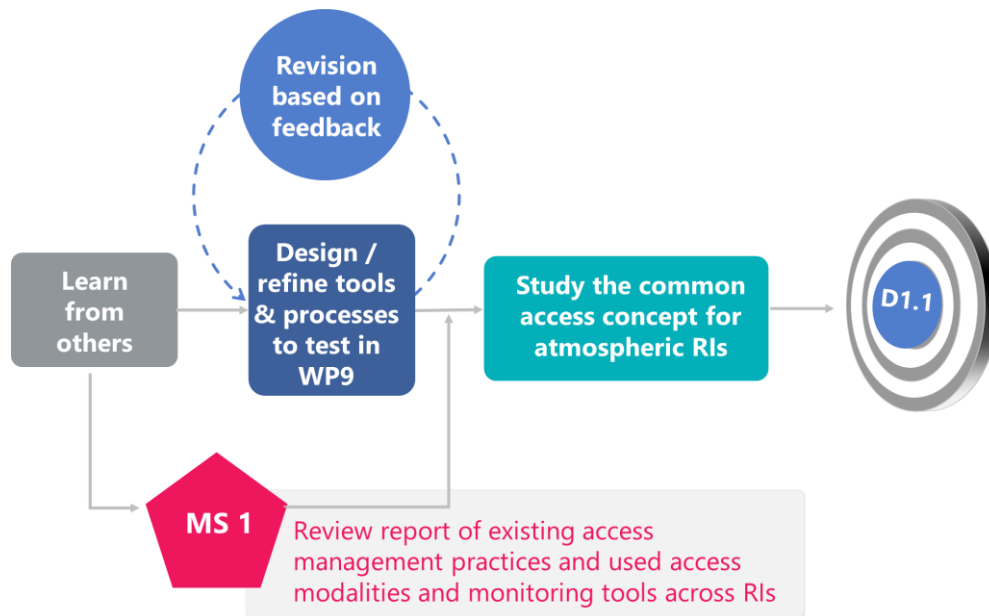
Revision based on feedback

Learn from others

Design / refine tools & processes to test in WP9

Study the common access concept for atmospheric RIs

D1.1

MS 1

Review report of existing access management practices and used access modalities and monitoring tools across RIs